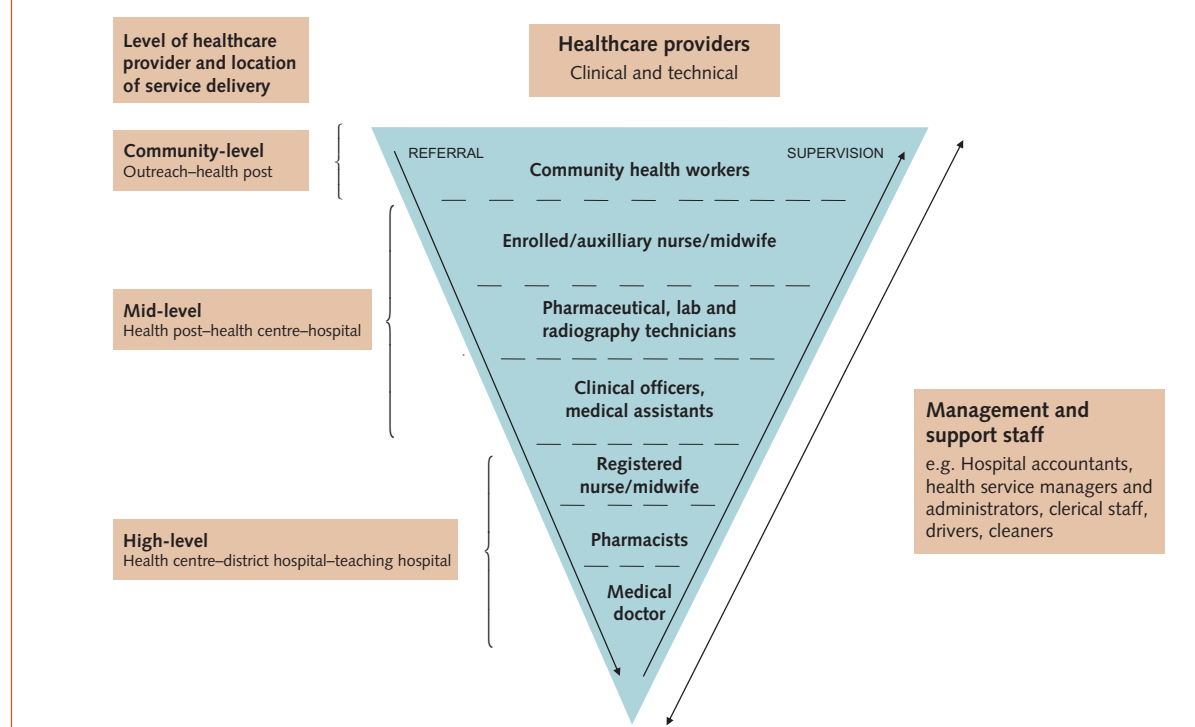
Level of healthcare provider and location of service delivery

Healthcare providers
Clinical and technical

Community-level
Outreach–health post

REFERRAL

SUPERVISION

Community health workers

Enrolled/auxilliary nurse/midwife

Mid-level
Health post–health centre–hospital

Pharmaceutical, lab and radiography technicians

Clinical officers, medical assistants

Management and support staff
e.g. Hospital accountants, health service managers and administrators, clerical staff, drivers, cleaners

Registered nurse/midwife

High-level
Health centre–district hospital–teaching hospital

Pharmacists

Medical doctor